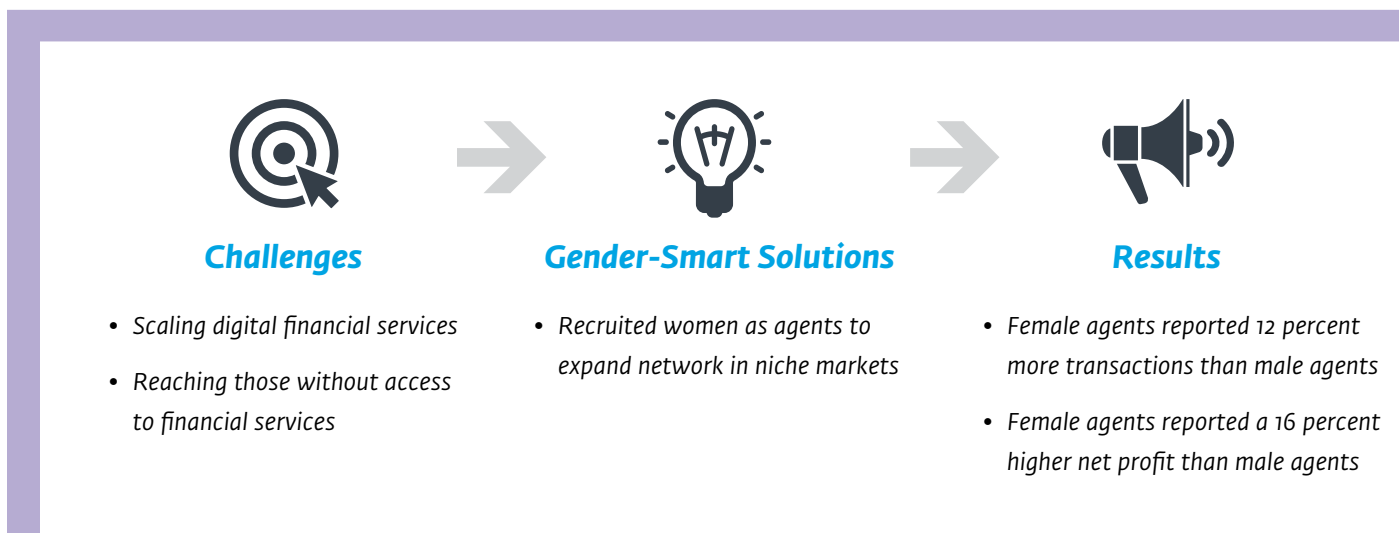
Challenges

- Scaling digital financial services
- Reaching those without access to financial services

Gender-Smart Solutions

- Recruited women as agents to expand network in niche markets

Results

- Female agents reported 12 percent more transactions than male agents
- Female agents reported a 16 percent higher net profit than male agents